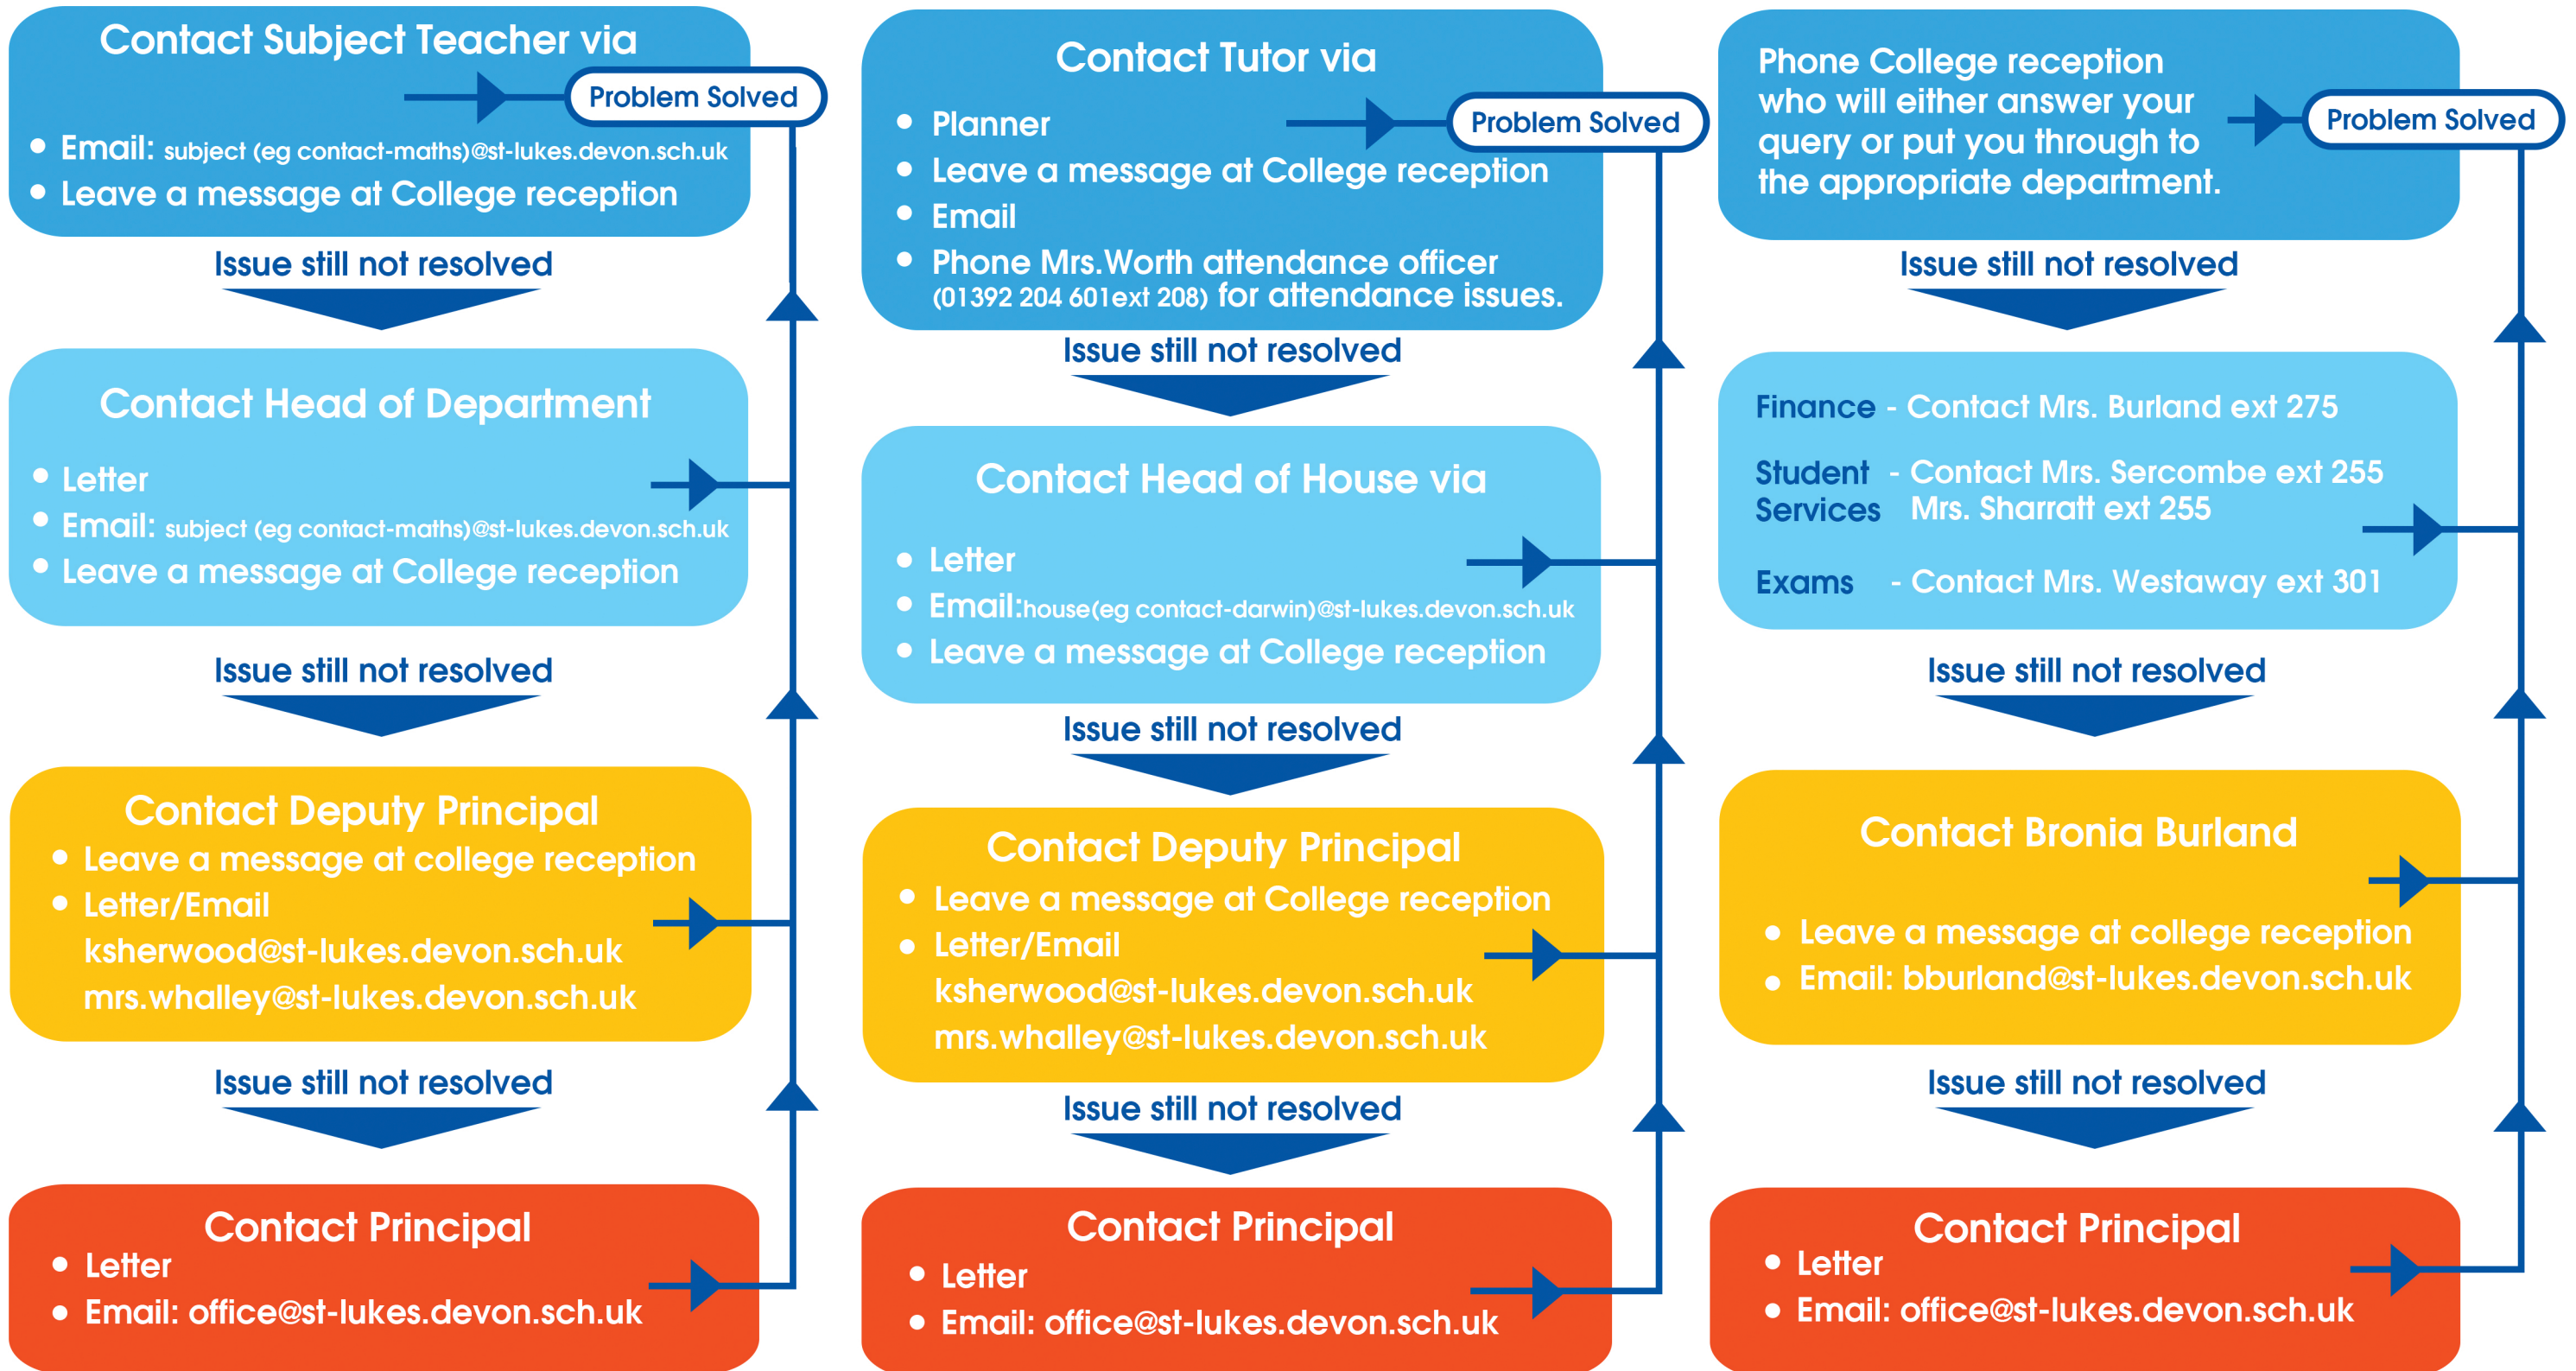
Contact Subject Teacher via

Problem Solved

- Email: subject (eg contact-maths)@st-lukes.devon.sch.uk
- Leave a message at College reception

Issue still not resolved

Contact Head of Department

- Letter
- Email: subject (eg contact-maths)@st-lukes.devon.sch.uk
- Leave a message at College reception

Issue still not resolved

Contact Deputy Principal

- Leave a message at college reception
- Letter/Email ksherwood@st-lukes.devon.sch.uk mrs.whalley@st-lukes.devon.sch.uk

Issue still not resolved

Contact Principal

- Letter
- Email: office@st-lukes.devon.sch.uk

Contact Tutor via

Problem Solved

- Planner
- Leave a message at College reception
- Email
- Phone Mrs.Worth attendance officer (01392 204 601ext 208) for attendance issues.

Issue still not resolved

Contact Head of House via

- Letter
- Email:house(eg contact-darwin)@st-lukes.devon.sch.uk
- Leave a message at College reception

Issue still not resolved

Contact Deputy Principal

- Leave a message at College reception
- Letter/Email ksherwood@st-lukes.devon.sch.uk mrs.whalley@st-lukes.devon.sch.uk

Issue still not resolved

Contact Principal

- Letter
- Email: office@st-lukes.devon.sch.uk

Phone College reception who will either answer your query or put you through to the appropriate department.

Problem Solved

Issue still not resolved

Finance - Contact Mrs. Burland ext 275

Student Services - Contact Mrs. Sercombe ext 255 Mrs. Sharratt ext 255

Exams - Contact Mrs. Westaway ext 301

Issue still not resolved

Contact Bronia Burland

- Leave a message at college reception
- Email: bburland@st-lukes.devon.sch.uk

Issue still not resolved

Contact Principal

- Letter
- Email: office@st-lukes.devon.sch.uk